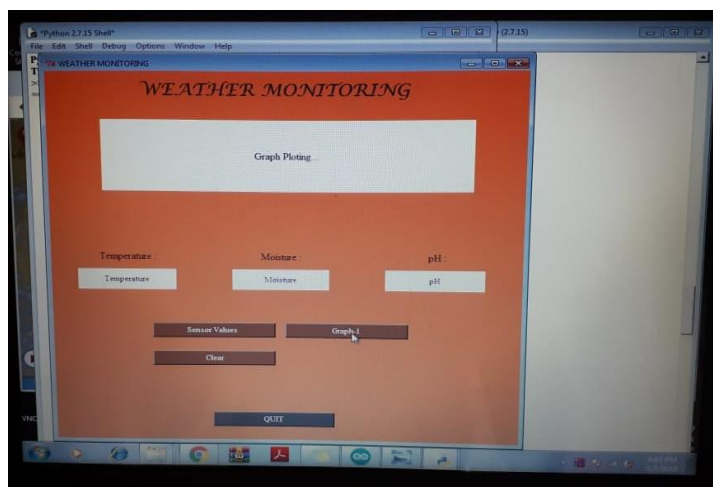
*Python 2.7.15 Shell*
File Edit Shell Debug Options Window Help
(2.7.15)
WEATHER MONITORING

WEATHER MONITORING

Graph Ploting...

Temperature :
Moisture :
pH :

Temperature
Moisture
pH

Sensor Values
Graph 1
Clear

QUIT